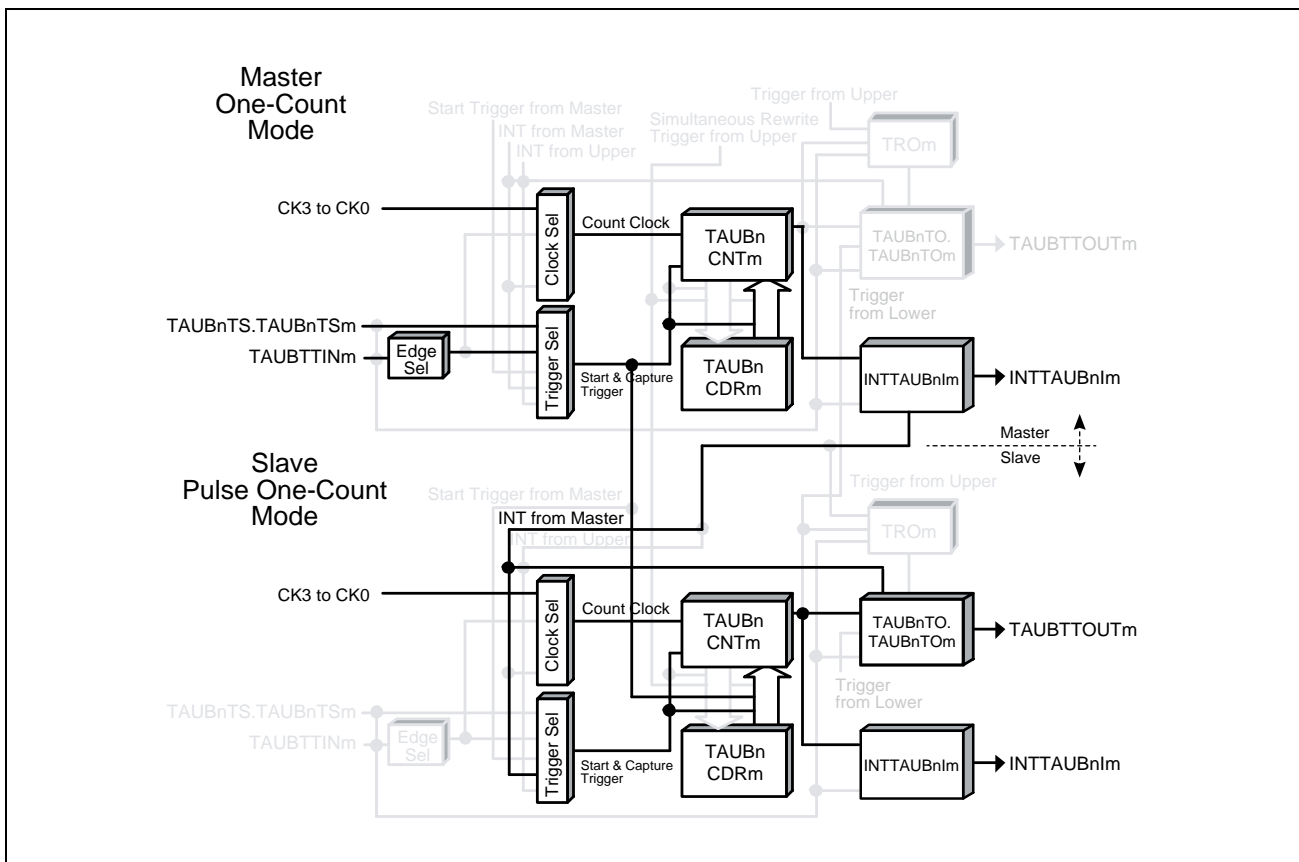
Master
One-Count
Mode

Start Trigger from Master
INT from Master
INT from Upper
Simultaneous Rewrite
Trigger from Upper
Trigger from Upper
TROm

CK3 to CK0
Clock Sel
Count Clock
TAUBn
CNTm
TAUBnTO.
TAUBnTOm
TAUBTTOUTm
Trigger
from Lower

TAUBnTS.TAUBnTSm
TAUBTTINm
Edge
Sel
Trigger Sel
Start & Capture
Trigger
TAUBn
CDRm
INTTAUBnIm
INTTAUBnIm

Master
Slave

Slave
Pulse One-Count
Mode

Start Trigger from Master
INT from Master
INT from Upper
Trigger from Upper
TROm

CK3 to CK0
Clock Sel
Count Clock
TAUBn
CNTm
TAUBnTO.
TAUBnTOm
TAUBTTOUTm
Trigger
from Lower

TAUBnTS.TAUBnTSm
TAUBTTINm
Edge
Sel
Trigger Sel
Start & Capture
Trigger
TAUBn
CDRm
INTTAUBnIm
INTTAUBnIm